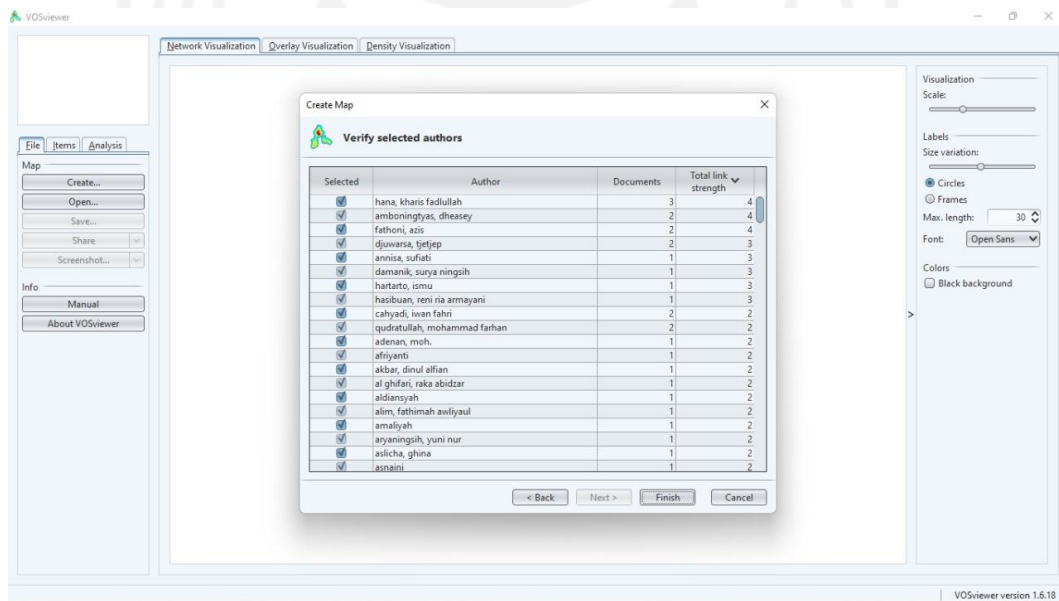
VOSviewer

Network Visualization | Overlay Visualization | Density Visualization

File | Items | Analysis

Map
Create...
Open...
Save...
Share
Screenshot...

Info
Manual
About VOSviewer

Create Map

Verify selected authors

| Selected | Author | Documents | Total link strength |
|---|---|---|---|
| ☑ | hana, kharis fadlullah | 3 | 4 |
| ☑ | amboningtyas, dheasey | 2 | 4 |
| ☑ | fathoni, azis | 2 | 4 |
| ☑ | djuwarsa, tjetjep | 2 | 3 |
| ☑ | annisa, sufiati | 1 | 3 |
| ☑ | damanik, surya ningsih | 1 | 3 |
| ☑ | hartarto, ismu | 1 | 3 |
| ☑ | hasibuan, reni ria armayani | 1 | 3 |
| ☑ | cahyadi, iwan fahri | 2 | 2 |
| ☑ | qudratullah, mohammad farhan | 2 | 2 |
| ☑ | adenan, moh. | 1 | 2 |
| ☑ | afriyanti | 1 | 2 |
| ☑ | akbar, dinul alfian | 1 | 2 |
| ☑ | al ghifari, raka abidzar | 1 | 2 |
| ☑ | aldiansyah | 1 | 2 |
| ☑ | alim, fathimah awliyaul | 1 | 2 |
| ☑ | amaliyah | 1 | 2 |
| ☑ | aryaningsih, yuni nur | 1 | 2 |
| ☑ | aslicha, ghina | 1 | 2 |
| ☑ | asnaini | 1 | 2 |

< Back   Next >   Finish   Cancel

Visualization
Scale:

Labels
Size variation:
Circles
Frames
Max. length: 30
Font: Open Sans

Colors
Black background

VOSviewer version 1.6.18